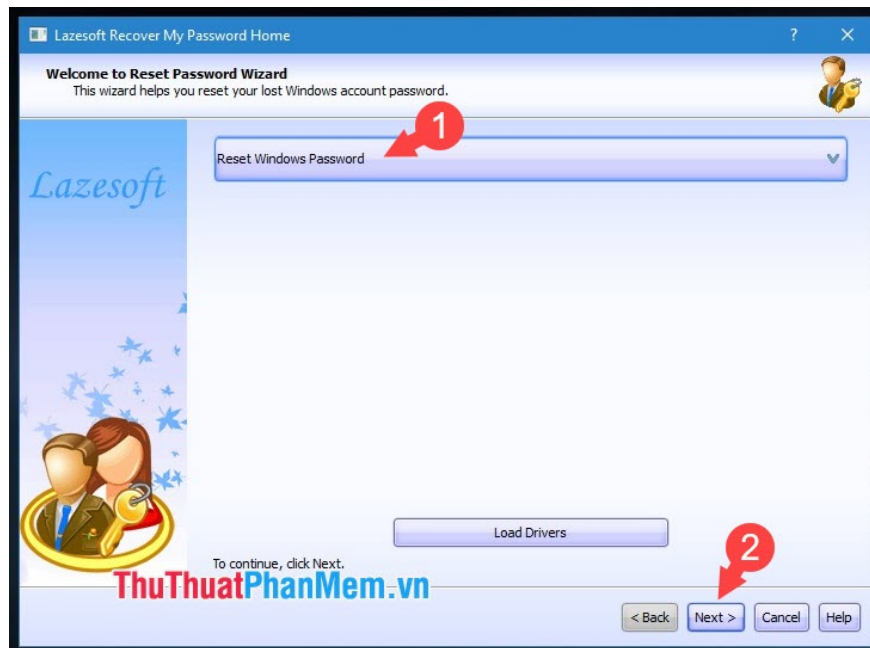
Lazesoft Recover My Password Home

?

Welcome to Reset Password Wizard

This wizard helps you reset your lost Windows account password.

Lazesoft

1

Reset Windows Password

Load Drivers

To continue, click Next.

2

ThuThuatPhanMem.vn

< Back

Next >

Cancel

Help